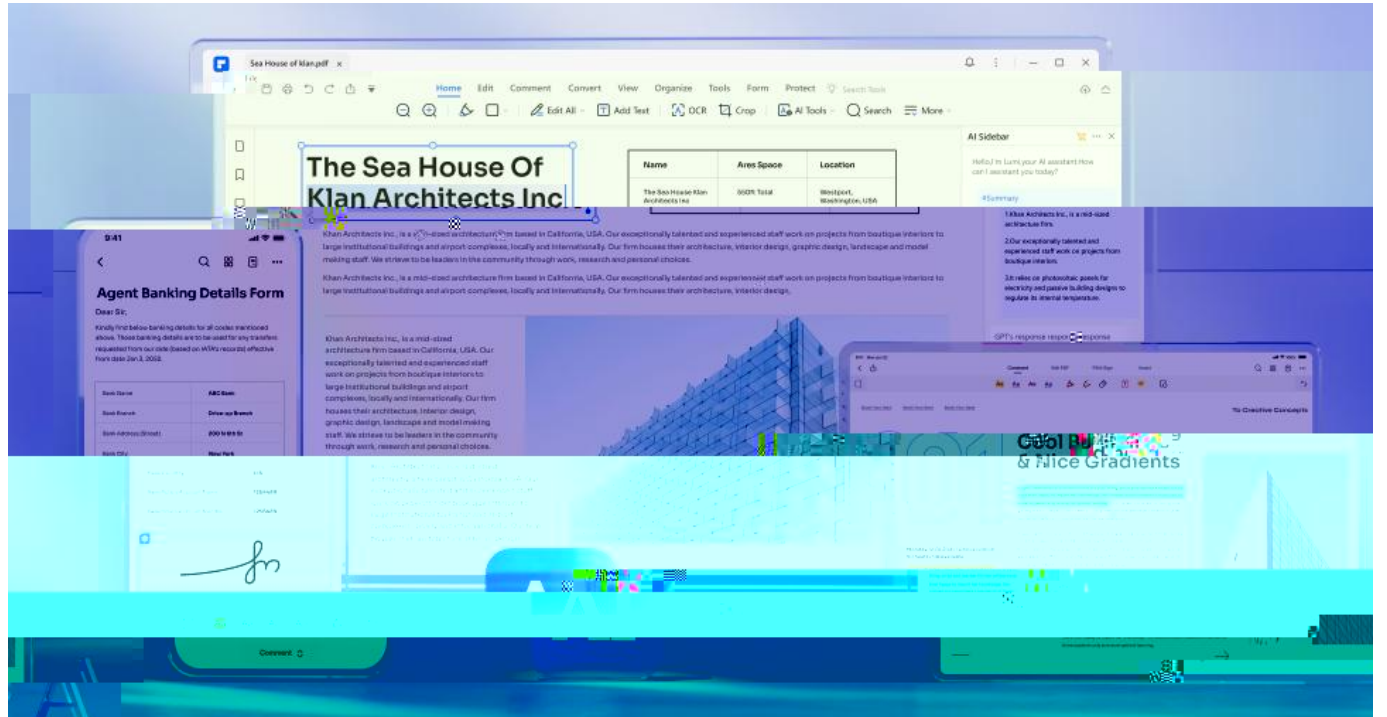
Sea House of klan.pdf ×

File

Home Edit Comment Convert View Organize Tools Form Protect Search Tools

Edit All · Add Text OCR Crop AI Tools · Search More ·

The Sea House Of Klan Architects Inc

| Name | Ares Space | Location |
|---|---|---|
| The Sea House Klan Architects Inc | 550ft Total | Westport, Washington, USA |

AI Sidebar

Hello! I'm Lumi your AI assistant How can I assistant you today?

#Summary

1.Klan Architects Inc., is a mid-sized architecture firm.

2.Our exceptionally talented and experienced staff work on projects from boutique interiors.

3.It relies on photovoltaic panels for electricity and passive building designs to regulate its internal temperature.

GPT's response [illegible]

Khan Architects Inc., is a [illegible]-sized architecture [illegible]m based in California, USA. Our exceptionally talented and experienced staff work on projects from boutique interiors to large institutional buildings and airport complexes, locally and internationally. Our firm houses their architecture, interior design, graphic design, landscape and model making staff. We strieve to be leaders in the community through work, research and personal choices.

Khan Architects Inc., is a mid-sized architecture firm based in California, USA. Our exceptionally talented and experienced staff work on projects from boutique interiors to large institutional buildings and airport complexes, locally and internationally. Our firm houses their architecture, interior design,

Khan Architects Inc., is a mid-sized architecture firm based in California, USA. Our exceptionally talented and experienced staff work on projects from boutique interiors to large institutional buildings and airport complexes, locally and internationally. Our firm houses their architecture, interior design, graphic design, landscape and model making staff. We strieve to be leaders in the community through work, research and personal choices.

9:41

Agent Banking Details Form

Dear Sir,

Kindly find below banking details for all codes mentioned above. Those banking details are to be used for any transfers requested from our side (based on IATA's records) effective from date Jan 3, 2032.

| Bank Owner | ABC Bank |
|---|---|
| Bank Branch | Drive-up Branch |
| Bank Address (Street) | 200 N 6th St |
| Bank City | New York |

Comment

Comment

To Creative Concepts

Cool Bu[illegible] & Nice Gradients